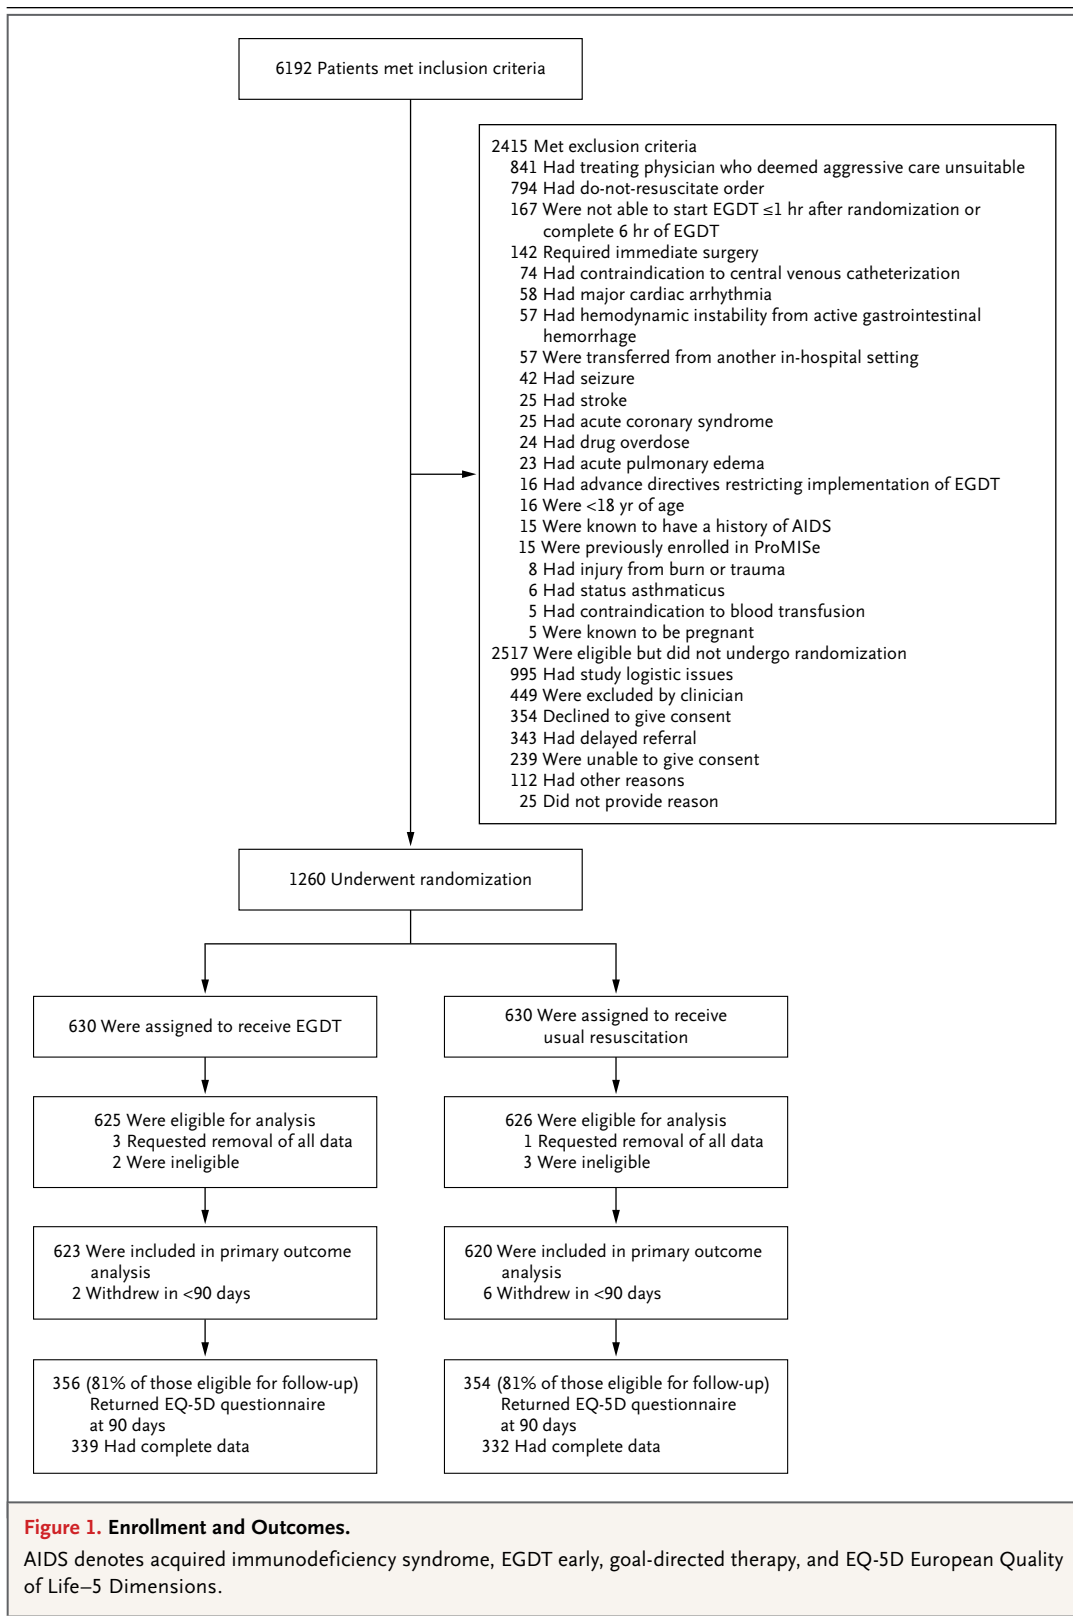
6192 Patients met inclusion criteria

2415 Met exclusion criteria
841 Had treating physician who deemed aggressive care unsuitable
794 Had do-not-resuscitate order
167 Were not able to start EGDT ≤1 hr after randomization or complete 6 hr of EGDT
142 Required immediate surgery
74 Had contraindication to central venous catheterization
58 Had major cardiac arrhythmia
57 Had hemodynamic instability from active gastrointestinal hemorrhage
57 Were transferred from another in-hospital setting
42 Had seizure
25 Had stroke
25 Had acute coronary syndrome
24 Had drug overdose
23 Had acute pulmonary edema
16 Had advance directives restricting implementation of EGDT
16 Were <18 yr of age
15 Were known to have a history of AIDS
15 Were previously enrolled in ProMISe
8 Had injury from burn or trauma
6 Had status asthmaticus
5 Had contraindication to blood transfusion
5 Were known to be pregnant
2517 Were eligible but did not undergo randomization
995 Had study logistic issues
449 Were excluded by clinician
354 Declined to give consent
343 Had delayed referral
239 Were unable to give consent
112 Had other reasons
25 Did not provide reason

1260 Underwent randomization

630 Were assigned to receive EGDT

630 Were assigned to receive usual resuscitation

625 Were eligible for analysis
3 Requested removal of all data
2 Were ineligible

626 Were eligible for analysis
1 Requested removal of all data
3 Were ineligible

623 Were included in primary outcome analysis
2 Withdrew in <90 days

620 Were included in primary outcome analysis
6 Withdrew in <90 days

356 (81% of those eligible for follow-up) Returned EQ-5D questionnaire at 90 days
339 Had complete data

354 (81% of those eligible for follow-up) Returned EQ-5D questionnaire at 90 days
332 Had complete data

Figure 1. Enrollment and Outcomes.
AIDS denotes acquired immunodeficiency syndrome, EGDT early, goal-directed therapy, and EQ-5D European Quality of Life–5 Dimensions.